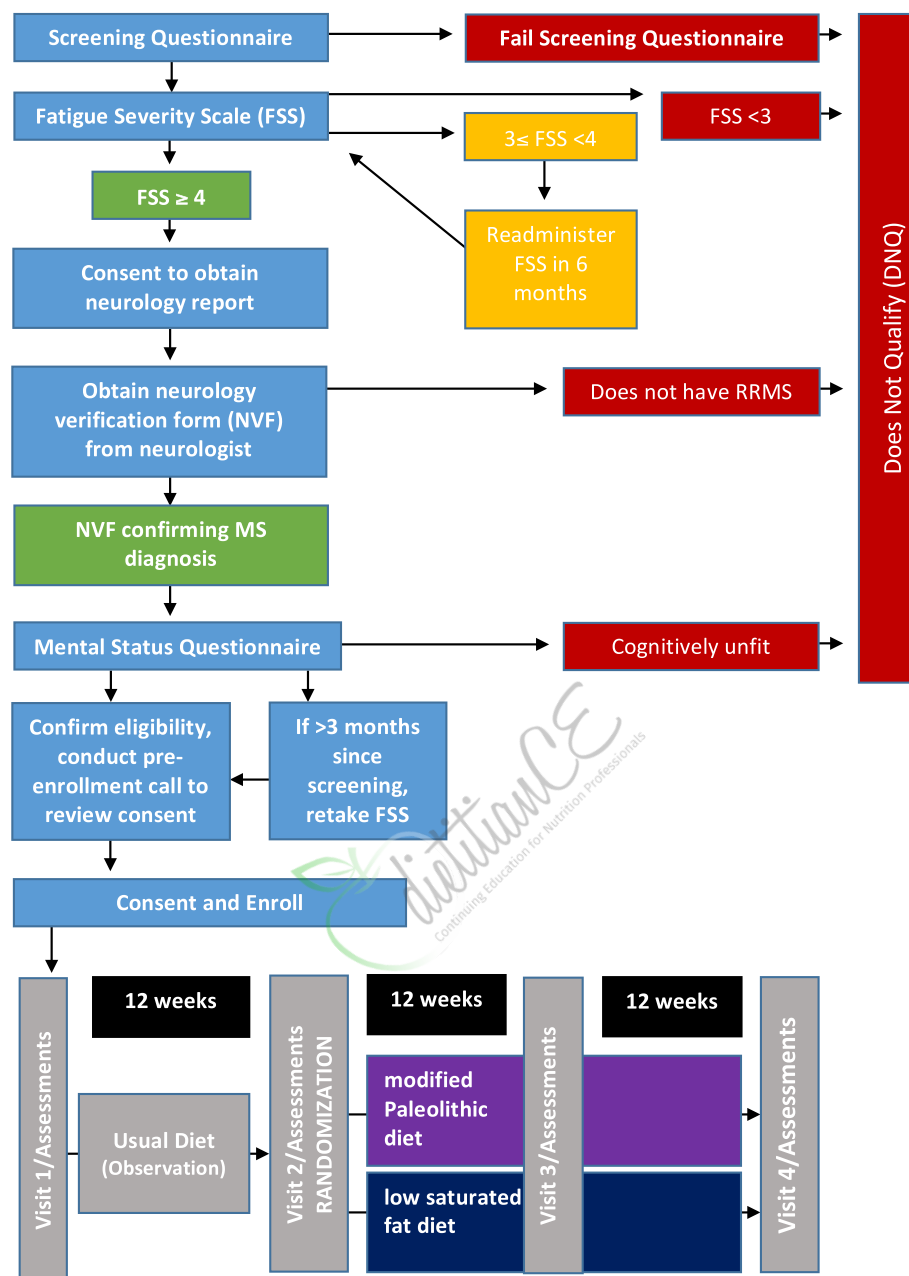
Screening Questionnaire

Fail Screening Questionnaire

Fatigue Severity Scale (FSS)

FSS <3

3≤ FSS <4

FSS ≥ 4

Readminister FSS in 6 months

Consent to obtain neurology report

Obtain neurology verification form (NVF) from neurologist

Does not have RRMS

NVF confirming MS diagnosis

Mental Status Questionnaire

Cognitively unfit

Does Not Qualify (DNQ)

Confirm eligibility, conduct pre-enrollment call to review consent

If >3 months since screening, retake FSS

DietitianCE
Continuing Education for Nutrition Professionals

Consent and Enroll

Visit 1/Assessments

12 weeks

Usual Diet (Observation)

Visit 2/Assessments RANDOMIZATION

12 weeks

modified Paleolithic diet

low saturated fat diet

Visit 3/Assessments

12 weeks

Visit 4/Assessments